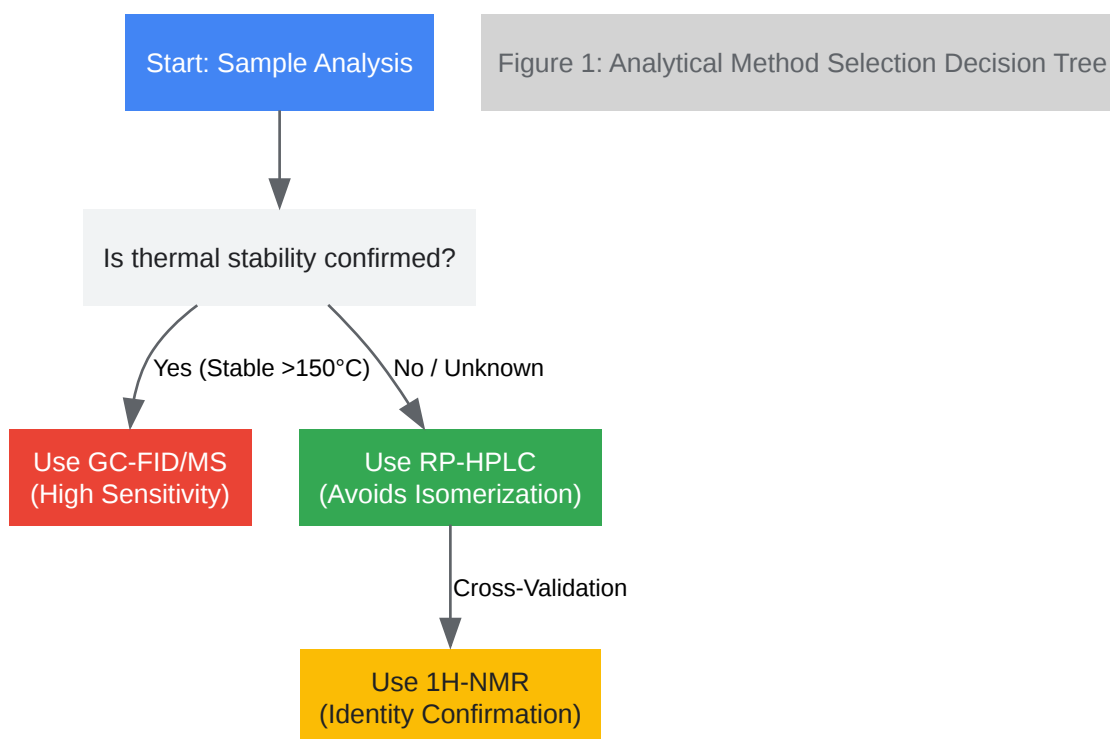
Start: Sample Analysis

Figure 1: Analytical Method Selection Decision Tree

Is thermal stability confirmed?

Yes (Stable >150°C)

No / Unknown

Use GC-FID/MS
(High Sensitivity)

Use RP-HPLC
(Avoids Isomerization)

Cross-Validation

Use 1H-NMR
(Identity Confirmation)